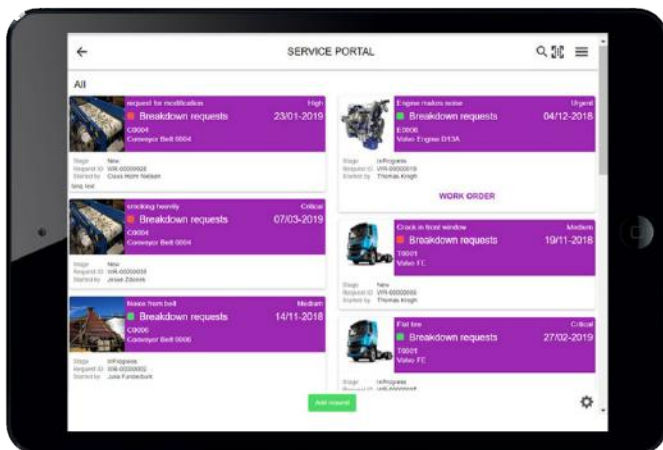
SERVICE PORTAL

All

request for modification High
Breakdown requests 23/01-2019
C0004
Conveyor Belt 0004

Stage New
Request ID WR-00000028
Started by Claus Holm Nielsen
long text

smoking heavily Critical
Breakdown requests 07/03-2019
C0004
Conveyor Belt 0004

Stage New
Request ID WR-00000055
Started by Jesper Zdonek

Noise from belt Medium
Breakdown requests 14/11-2018
C0006
Conveyor Belt 0006

Stage InProgress
Request ID WR-00000002
Started by Julia Funderburk

Engine makes noise Urgent
Breakdown requests 04/12-2018
E0006
Volvo Engine D13A

Stage InProgress
Request ID WR-00000019
Started by Thomas Krogh

WORK ORDER

Crack in front window Medium
Breakdown requests 19/11-2018
T0001
Volvo FE

Stage New
Request ID WR-00000005
Started by Thomas Krogh

Flat tire Critical
Breakdown requests 27/02-2019
T0001
Volvo FE

Stage InProgress
Request ID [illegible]

Add record